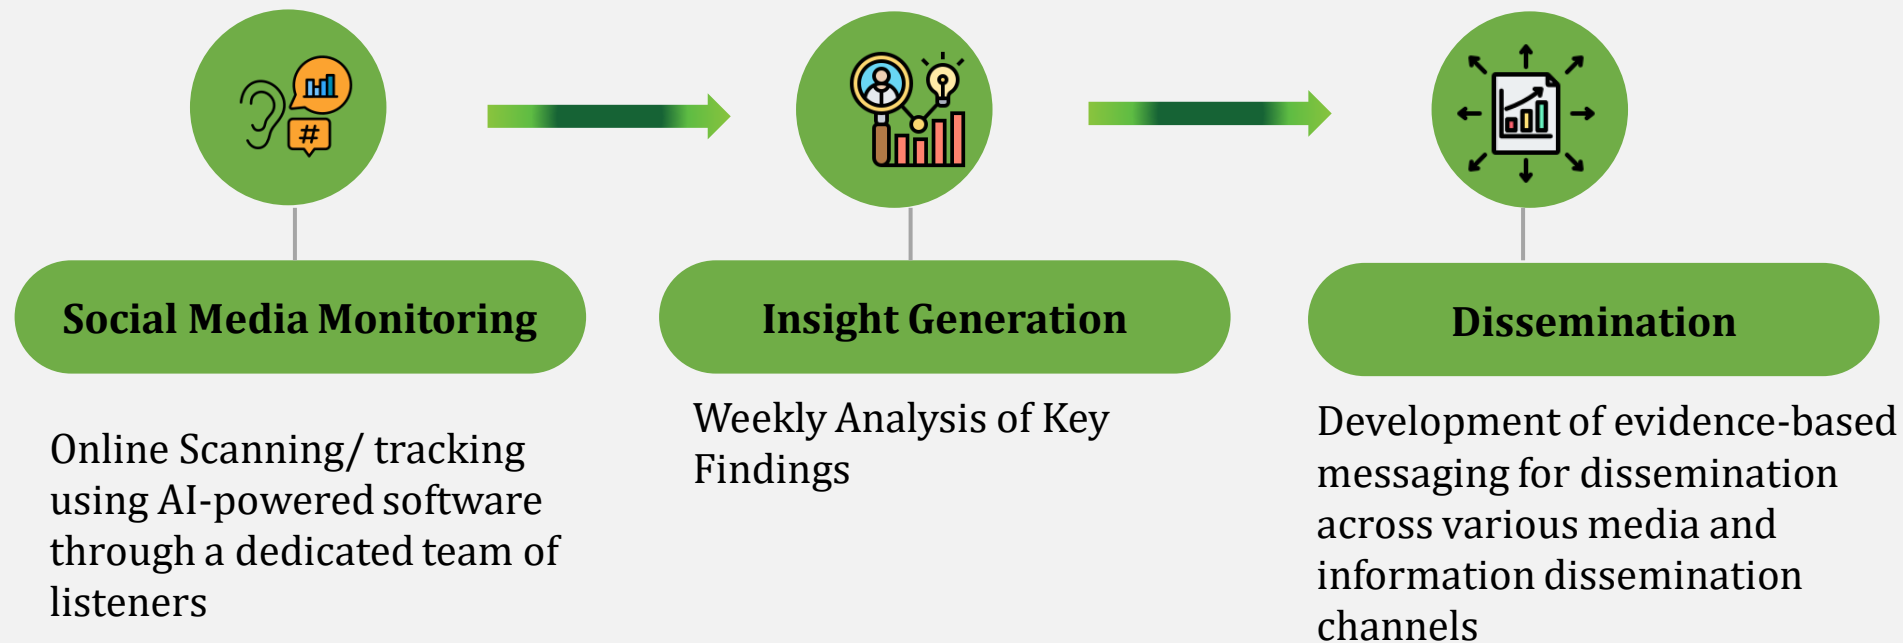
Social Media Monitoring

Online Scanning/ tracking using AI-powered software through a dedicated team of listeners

Insight Generation

Weekly Analysis of Key Findings

Dissemination

Development of evidence-based messaging for dissemination across various media and information dissemination channels